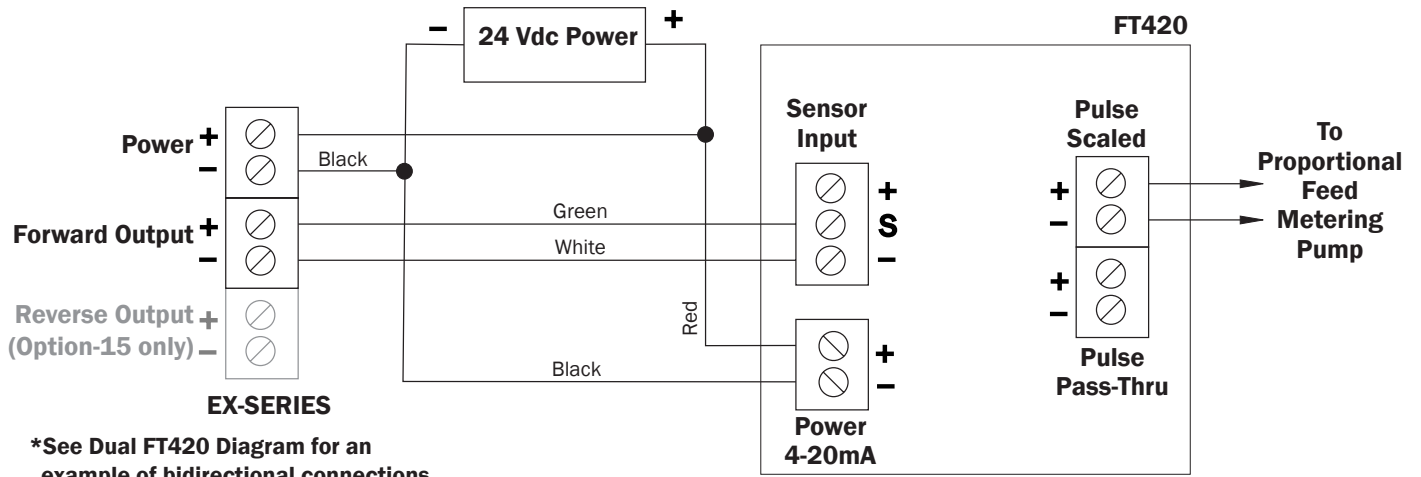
– 24 Vdc Power +

FT420

Power +
–

Black

Forward Output +
–

Green

White

Reverse Output +
(Option-15 only) –

EX-SERIES

*See Dual FT420 Diagram for an example of bidirectional connections

Sensor Input

+
S
–

Red

Black

+
–

Power
4-20mA

Pulse Scaled

+
–

+
–

Pulse Pass-Thru

To Proportional Feed Metering Pump